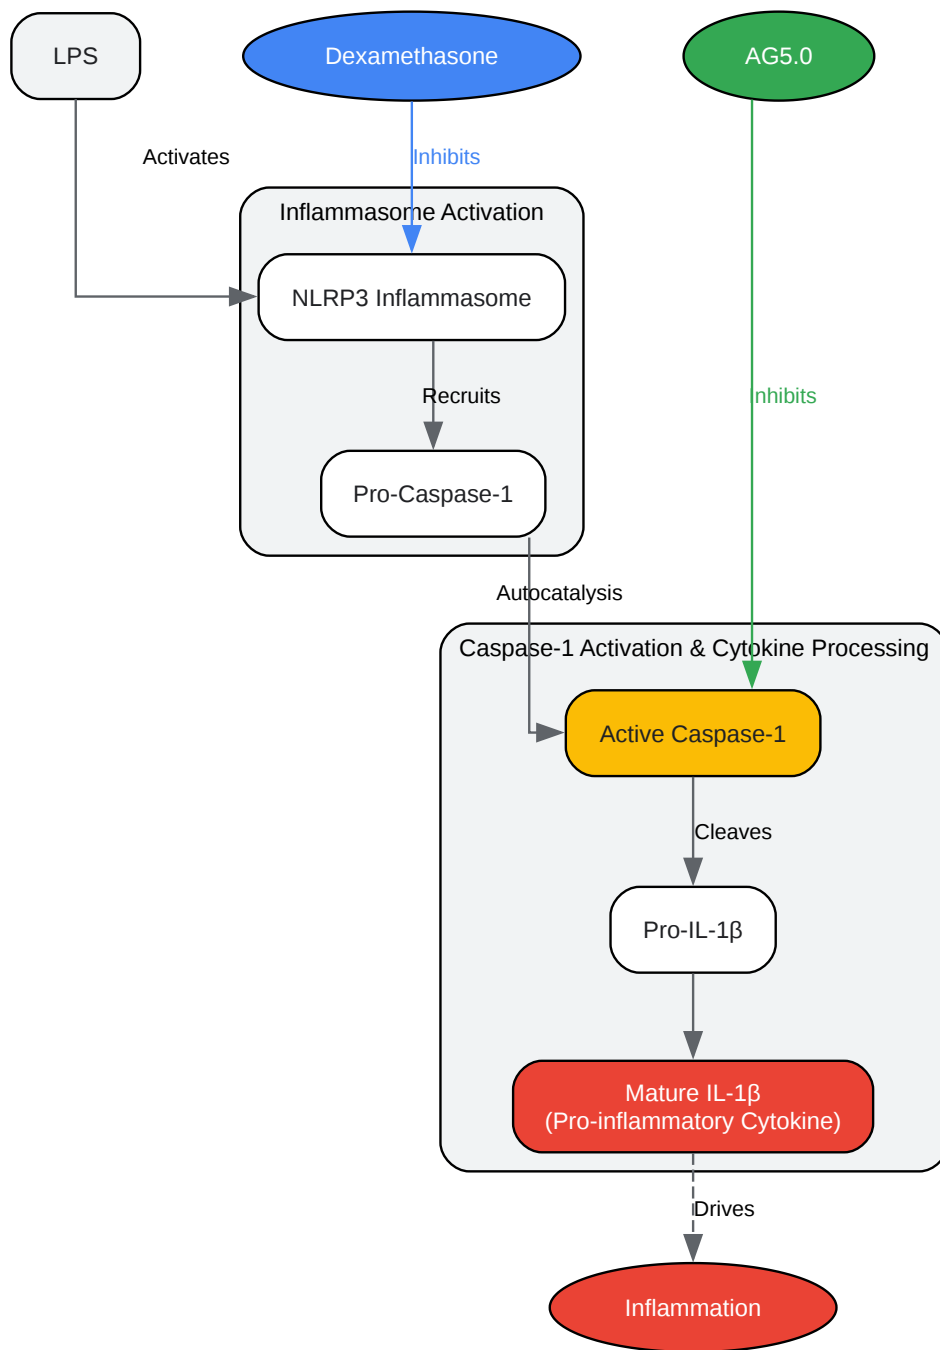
LPS

Dexamethasone

AG5.0

Activates

Inhibits

Inflammasome Activation

NLRP3 Inflammasome

Recruits

Pro-Caspase-1

Inhibits

Autocatalysis

Caspase-1 Activation & Cytokine Processing

Active Caspase-1

Cleaves

Pro-IL-1β

Mature IL-1β
(Pro-inflammatory Cytokine)

Drives

Inflammation